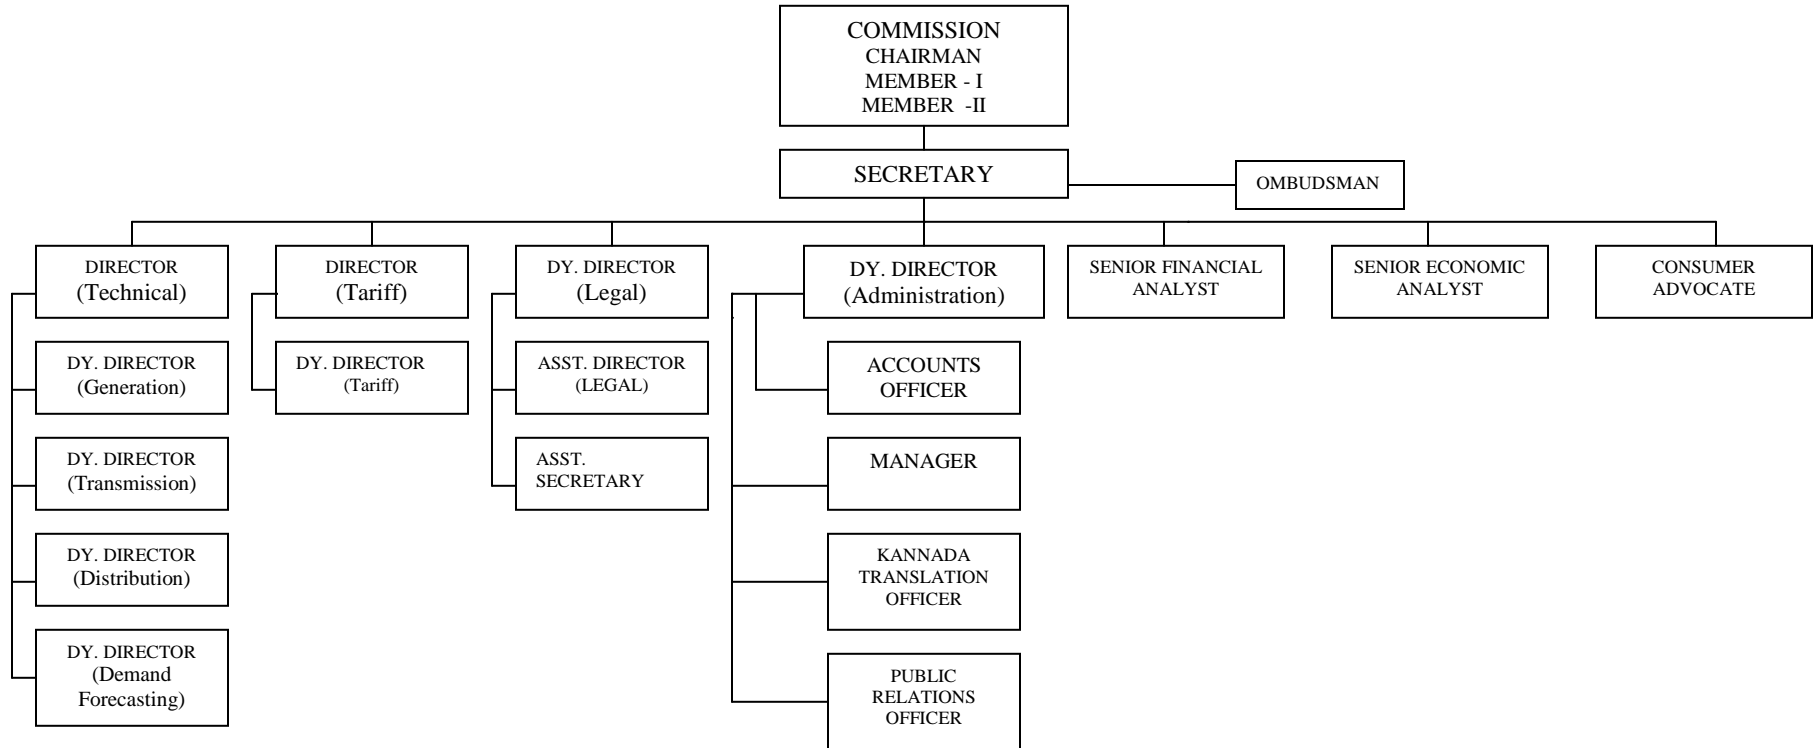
COMMISSION
CHAIRMAN
MEMBER - I
MEMBER -II

SECRETARY

OMBUDSMAN

DIRECTOR
(Technical)

DY. DIRECTOR
(Generation)

DY. DIRECTOR
(Transmission)

DY. DIRECTOR
(Distribution)

DY. DIRECTOR
(Demand Forecasting)

DIRECTOR
(Tariff)

DY. DIRECTOR
(Tariff)

DY. DIRECTOR
(Legal)

ASST. DIRECTOR
(LEGAL)

ASST. SECRETARY

DY. DIRECTOR
(Administration)

ACCOUNTS OFFICER

MANAGER

KANNADA TRANSLATION OFFICER

PUBLIC RELATIONS OFFICER

SENIOR FINANCIAL ANALYST

SENIOR ECONOMIC ANALYST

CONSUMER ADVOCATE